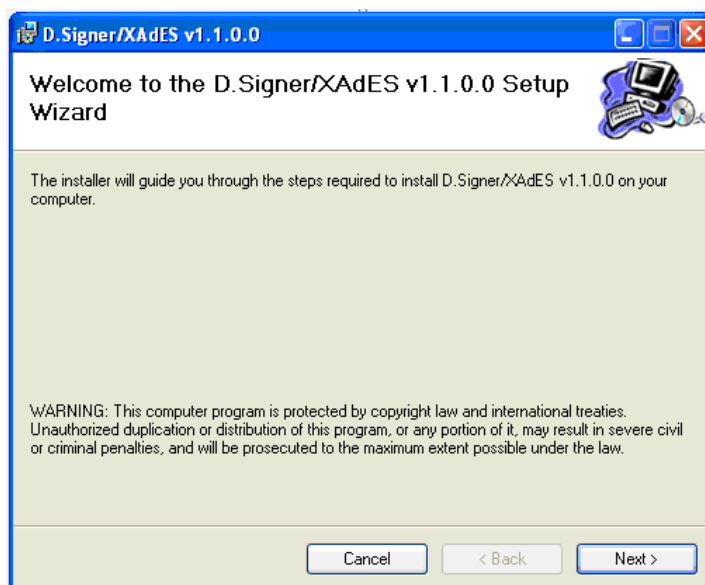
D.Signer/XAdES v1.1.0.0

Welcome to the D.Signer/XAdES v1.1.0.0 Setup Wizard

The installer will guide you through the steps required to install D.Signer/XAdES v1.1.0.0 on your computer.

WARNING: This computer program is protected by copyright law and international treaties. Unauthorized duplication or distribution of this program, or any portion of it, may result in severe civil or criminal penalties, and will be prosecuted to the maximum extent possible under the law.

Cancel
< Back
Next >